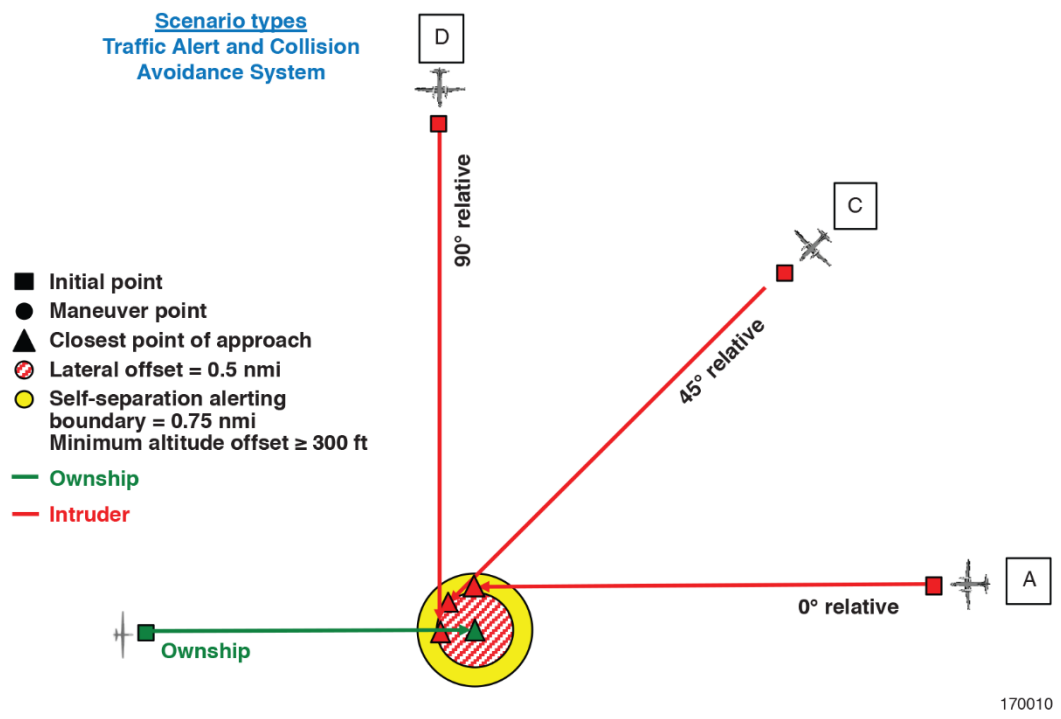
Scenario types
Traffic Alert and Collision Avoidance System

D

C

90° relative

45° relative

Initial point
Maneuver point
Closest point of approach
Lateral offset = 0.5 nmi
Self-separation alerting boundary = 0.75 nmi
Minimum altitude offset ≥ 300 ft

Ownship
Intruder

A

0° relative

Ownship

170010